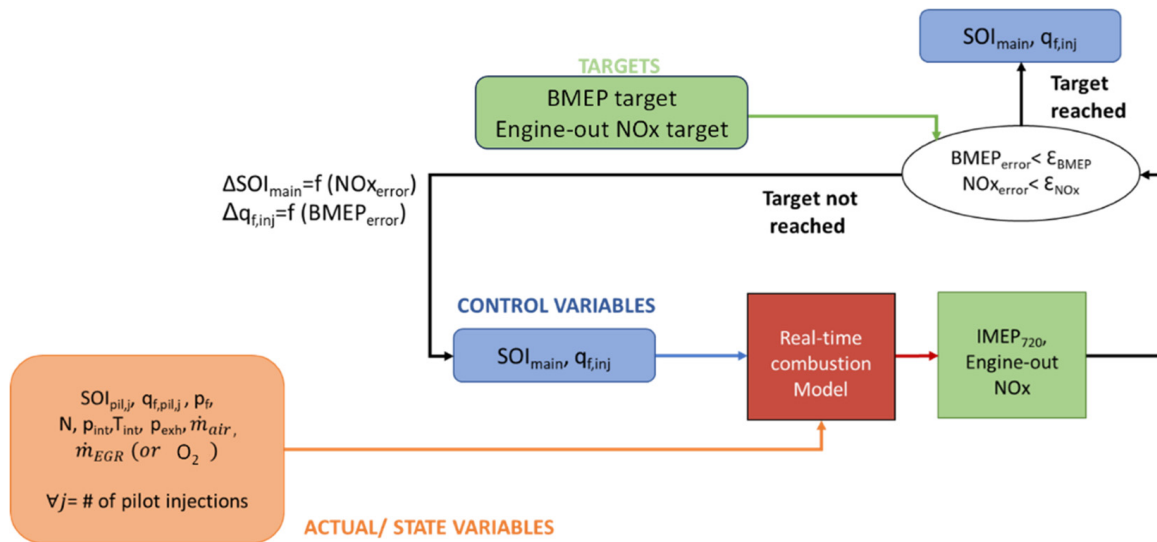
$SOI_{main}$, $q_{f,inj}$

Target reached

TARGETS

BMEP target
Engine-out NOx target

$BMEP_{error} < \varepsilon_{BMEP}$
$NOx_{error} < \varepsilon_{NOx}$

$\Delta SOI_{main}=f\ (NOx_{error})$
$\Delta q_{f,inj}=f\ (BMEP_{error})$

Target not reached

CONTROL VARIABLES

$SOI_{main}$, $q_{f,inj}$

Real-time combustion Model

$IMEP_{720}$, Engine-out NOx

$SOI_{pil,j}$, $q_{f,pil,j}$, $p_f$, N, $p_{int}$, $T_{int}$, $p_{exh}$, $\dot{m}_{air}$, $\dot{m}_{EGR}$ $(or\ \ O_2)$

$\forall j$= # of pilot injections

ACTUAL/ STATE VARIABLES